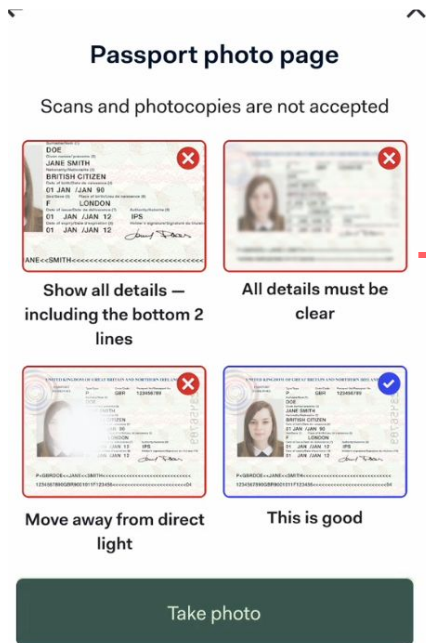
Passport photo page

Scans and photocopies are not accepted

DOE
JANE SMITH
BRITISH CITIZEN
01 JAN /JAN 90
F LONDON
01 JAN /JAN 12 IPS
01 JAN /JAN 12
JANE<<SMITH<<<<<<<<<<<<<<<<<<<<<<<

Show all details — including the bottom 2 lines

All details must be clear

UNITED KINGDOM OF GREAT BRITAIN AND NORTHERN IRELAND
P GBR 123456789
F LONDON
01 JAN /JAN 12 IPS
P<GBRDOE<<JANE<<SMITH<<<<<<<<<<<<<<<<<<<<
1234567890GBR9001017F2123456<<<<<<<<<<<<<<04

Move away from direct light

UNITED KINGDOM OF GREAT BRITAIN AND NORTHERN IRELAND
P GBR 123456789
DOE
JANE SMITH
BRITISH CITIZEN
01 JAN /JAN 90
F LONDON
01 JAN /JAN 12 IPS
P<GBRDOE<<JANE<<SMITH<<<<<<<<<<<<<<<<<<<<
1234567890GBR9001017F2123456<<<<<<<<<<<<<<04

This is good

Take photo